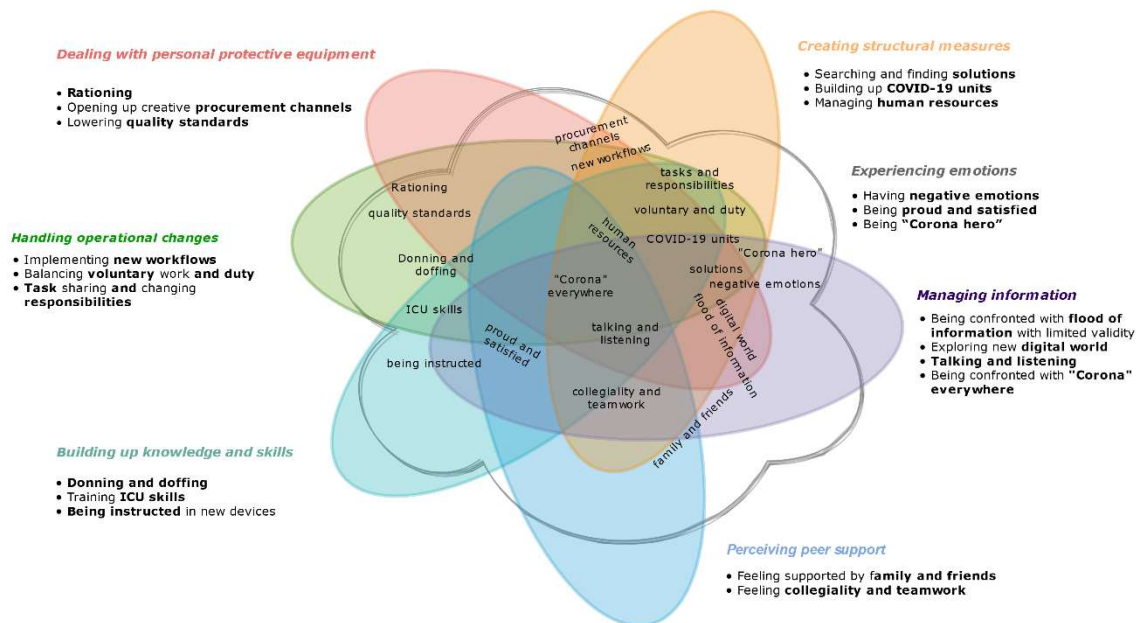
Dealing with personal protective equipment
• Rationing
• Opening up creative procurement channels
• Lowering quality standards

Creating structural measures
• Searching and finding solutions
• Building up COVID-19 units
• Managing human resources

Experiencing emotions
• Having negative emotions
• Being proud and satisfied
• Being "Corona hero"

Handling operational changes
• Implementing new workflows
• Balancing voluntary work and duty
• Task sharing and changing responsibilities

Managing information
• Being confronted with flood of information with limited validity
• Exploring new digital world
• Talking and listening
• Being confronted with "Corona" everywhere

Building up knowledge and skills
• Donning and doffing
• Training ICU skills
• Being instructed in new devices

Perceiving peer support
• Feeling supported by family and friends
• Feeling collegiality and teamwork

procurement channels
new workflows
tasks and responsibilities
Rationing
quality standards
voluntary and duty
human resources
COVID-19 units
"Corona hero"
Donning and doffing
"Corona" everywhere
solutions
negative emotions
ICU skills
digital world
flood of information
proud and satisfied
talking and listening
being instructed
collegiality and teamwork
family and friends